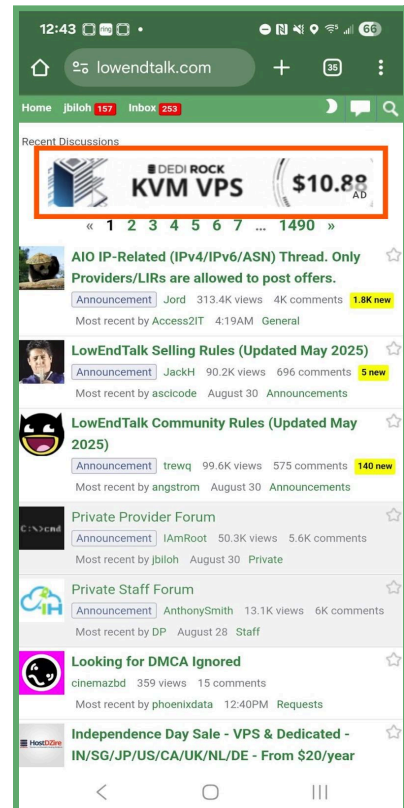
12:43 ring • 66

lowendtalk.com 35

Home jbiloh 157 Inbox 253

Recent Discussions

DEDI ROCK KVM VPS $10.88 AD

« 1 2 3 4 5 6 7 ... 1490 »

AIO IP-Related (IPv4/IPv6/ASN) Thread. Only Providers/LIRs are allowed to post offers.
Announcement Jord 313.4K views 4K comments 1.8K new
Most recent by Access2IT 4:19AM General

LowEndTalk Selling Rules (Updated May 2025)
Announcement JackH 90.2K views 696 comments 5 new
Most recent by ascicode August 30 Announcements

LowEndTalk Community Rules (Updated May 2025)
Announcement trewq 99.6K views 575 comments 140 new
Most recent by angstrom August 30 Announcements

Private Provider Forum
Announcement IAmRoot 50.3K views 5.6K comments
Most recent by jbiloh August 30 Private

Private Staff Forum
Announcement AnthonySmith 13.1K views 6K comments
Most recent by DP August 28 Staff

Looking for DMCA Ignored
cinemazbd 359 views 15 comments
Most recent by phoenixdata 12:40PM Requests

Independence Day Sale - VPS & Dedicated - IN/SG/JP/US/CA/UK/NL/DE - From $20/year